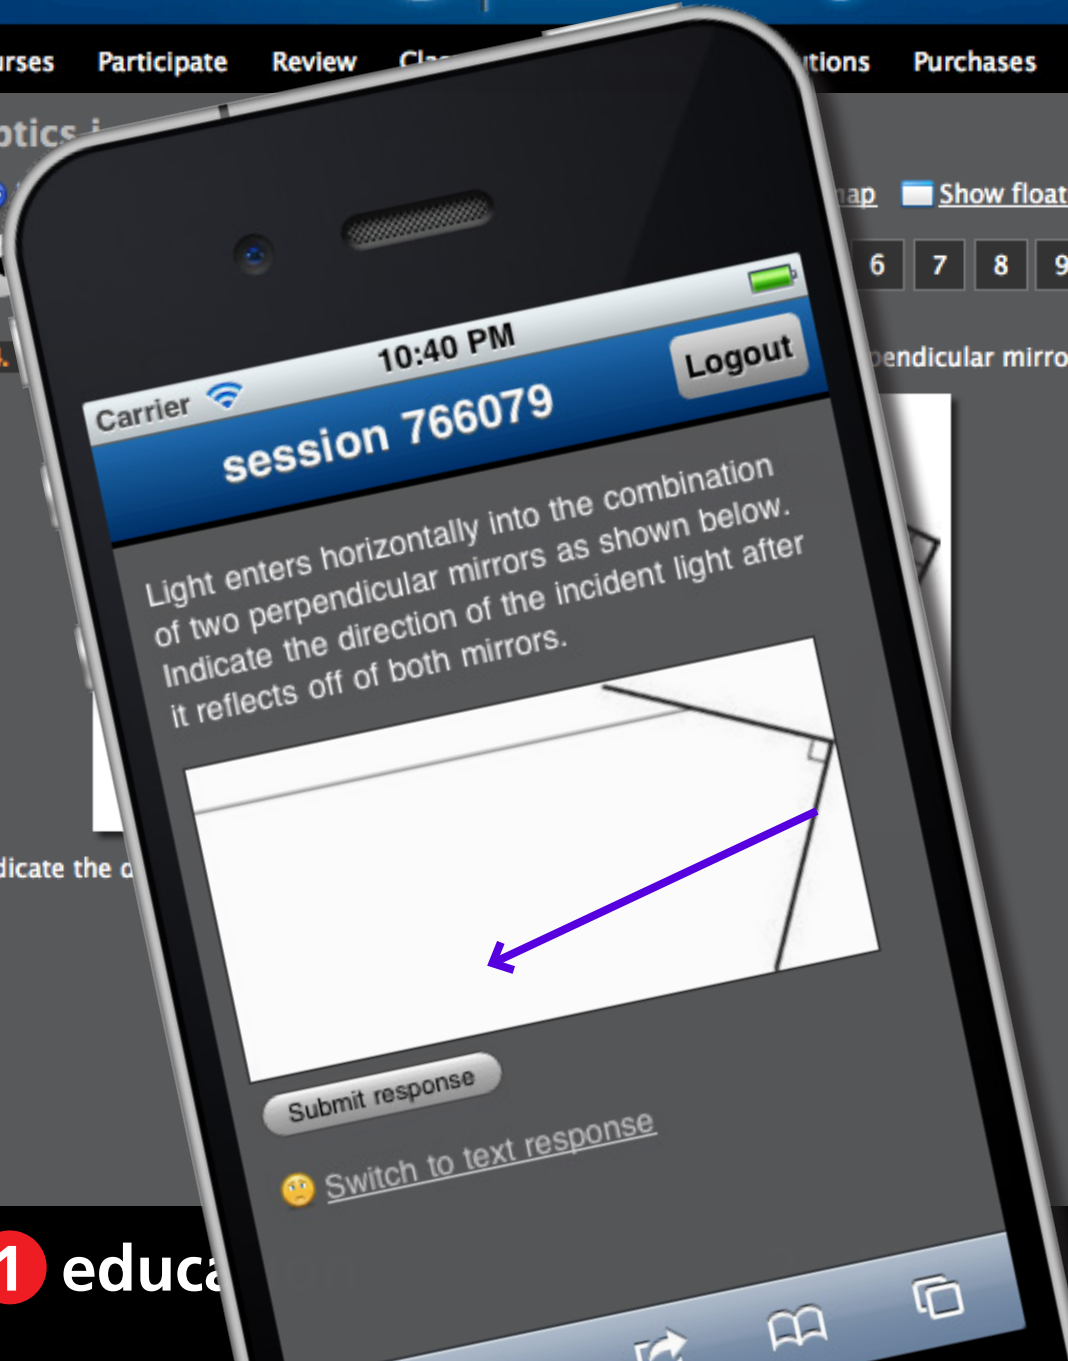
rses Participate Review Cla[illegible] tions Purchases

ptics i

nap Show float

6 7 8 9

pendicular mirro

dicate the d

1 educa

Carrier 10:40 PM

session 766079

Logout

Light enters horizontally into the combination of two perpendicular mirrors as shown below. Indicate the direction of the incident light after it reflects off of both mirrors.

Submit response

Switch to text response